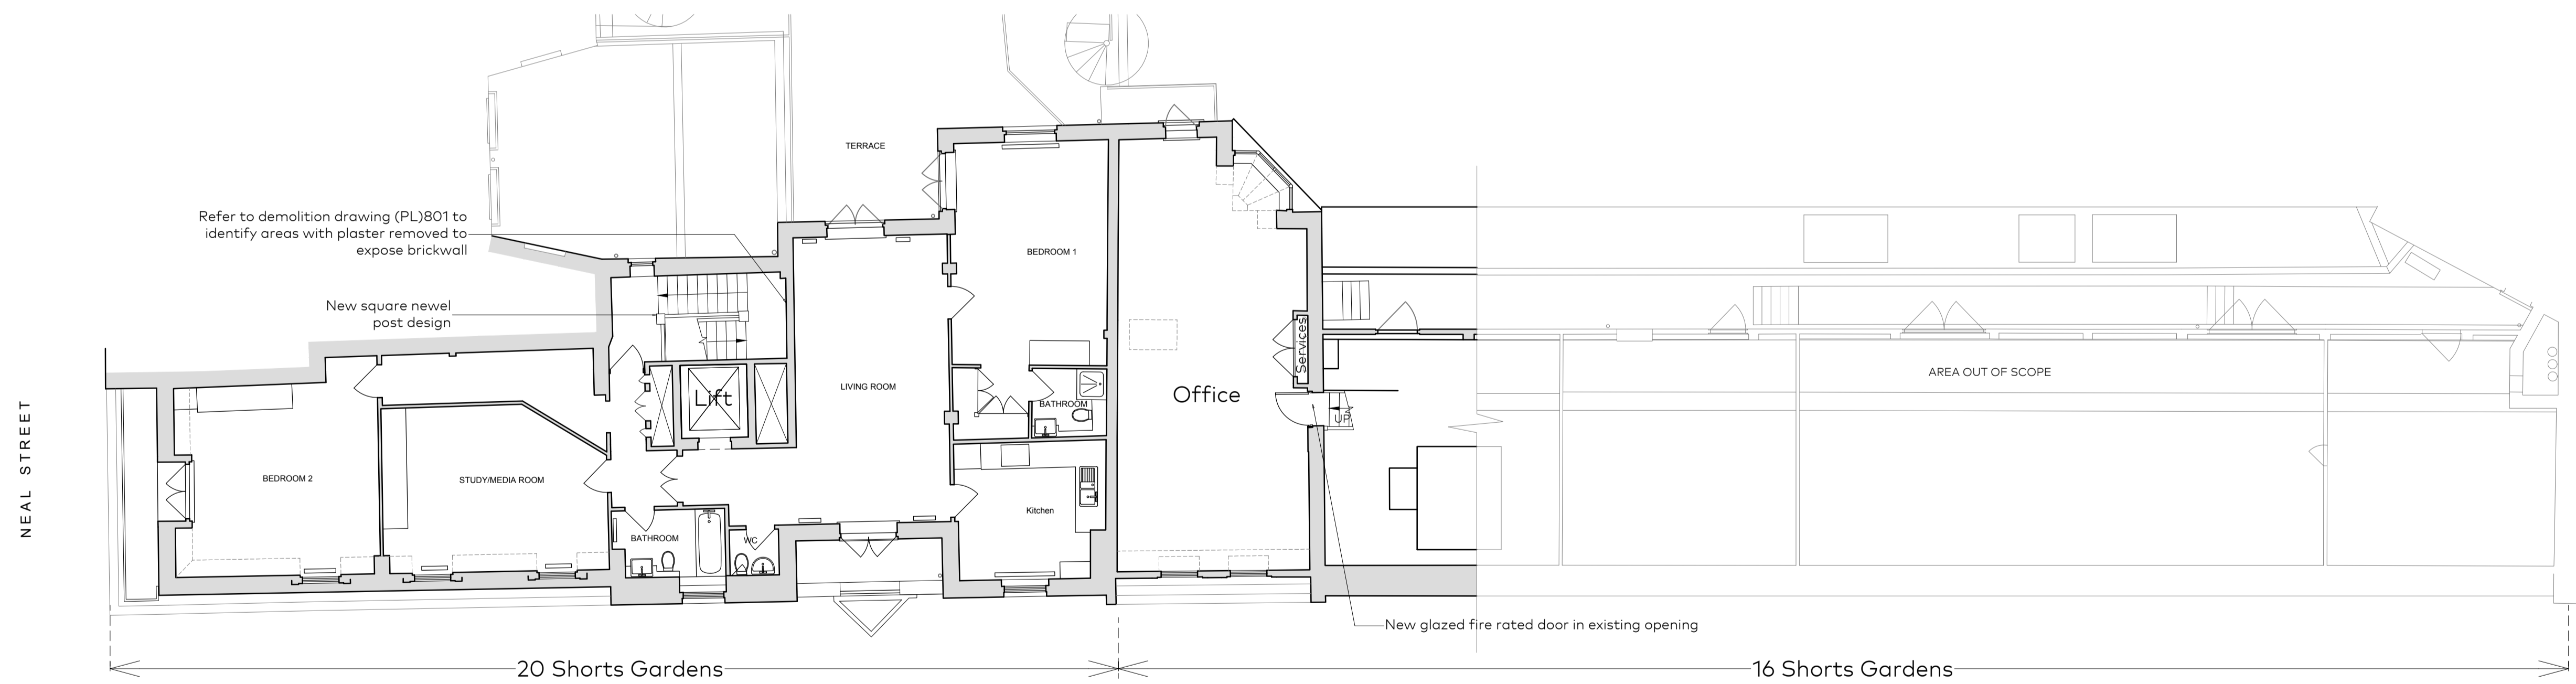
TERRACE

Refer to demolition drawing (PL)801 to identify areas with plaster removed to expose brickwall

New square newel post design

NEAL STREET

BEDROOM 1

LIVING ROOM

Lift

Office

Services

UP

AREA OUT OF SCOPE

BATHROOM

BEDROOM 2

STUDY/MEDIA ROOM

Kitchen

BATHROOM

WC

New glazed fire rated door in existing opening

20 Shorts Gardens

16 Shorts Gardens